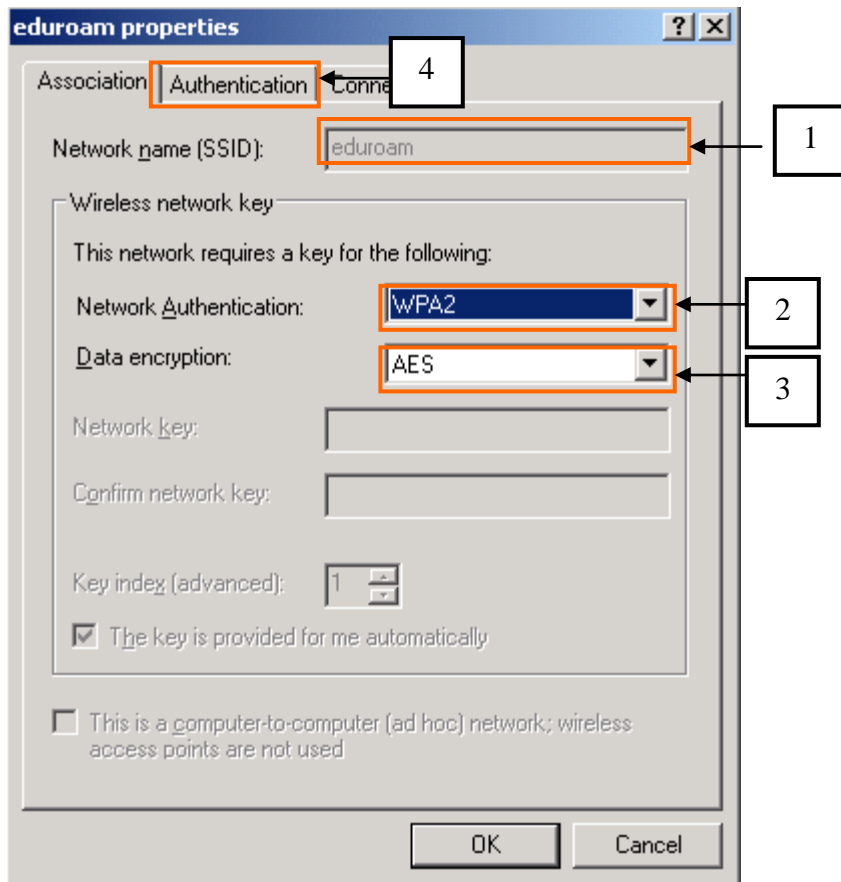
eduroam properties

? X

Association Authentication Conne

4

Network name (SSID): eduroam

1

Wireless network key

This network requires a key for the following:

Network Authentication: WPA2

2

Data encryption: AES

3

Network key:

Confirm network key:

Key index (advanced): 1

The key is provided for me automatically

This is a computer-to-computer (ad hoc) network; wireless access points are not used

OK Cancel